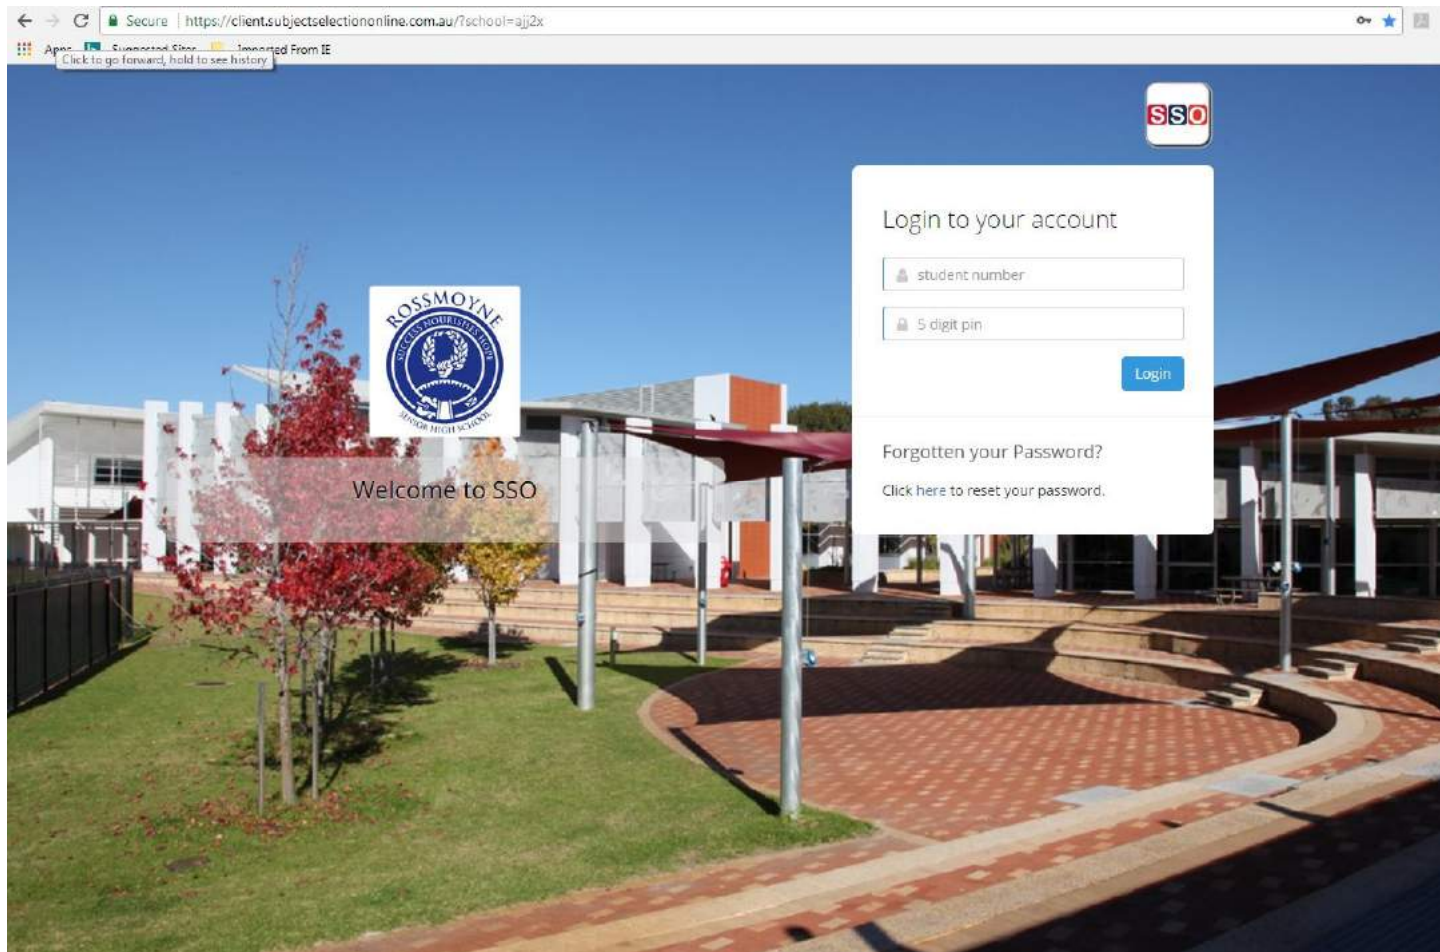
Secure | https://client.subjectselectiononline.com.au/?school=ajj2x

Apps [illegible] Suggested Sites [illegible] Imported From IE

Click to go forward, hold to see history

SSO

ROSSMOYNE

SUCCESS NOURISHES HOPE

SENIOR HIGH SCHOOL

Welcome to SSO

Login to your account

student number

5 digit pin

Login

Forgotten your Password?

Click here to reset your password.